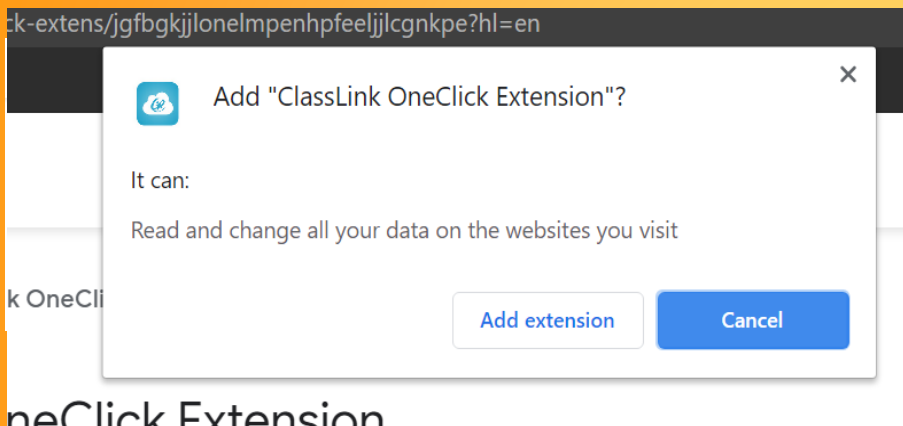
ck-extens/jgfbgkjjlonelmpenhpfeeljjlcgnkpe?hl=en

Add "ClassLink OneClick Extension"?

×

It can:

Read and change all your data on the websites you visit

k OneCli

Add extension

Cancel

neClick Extension